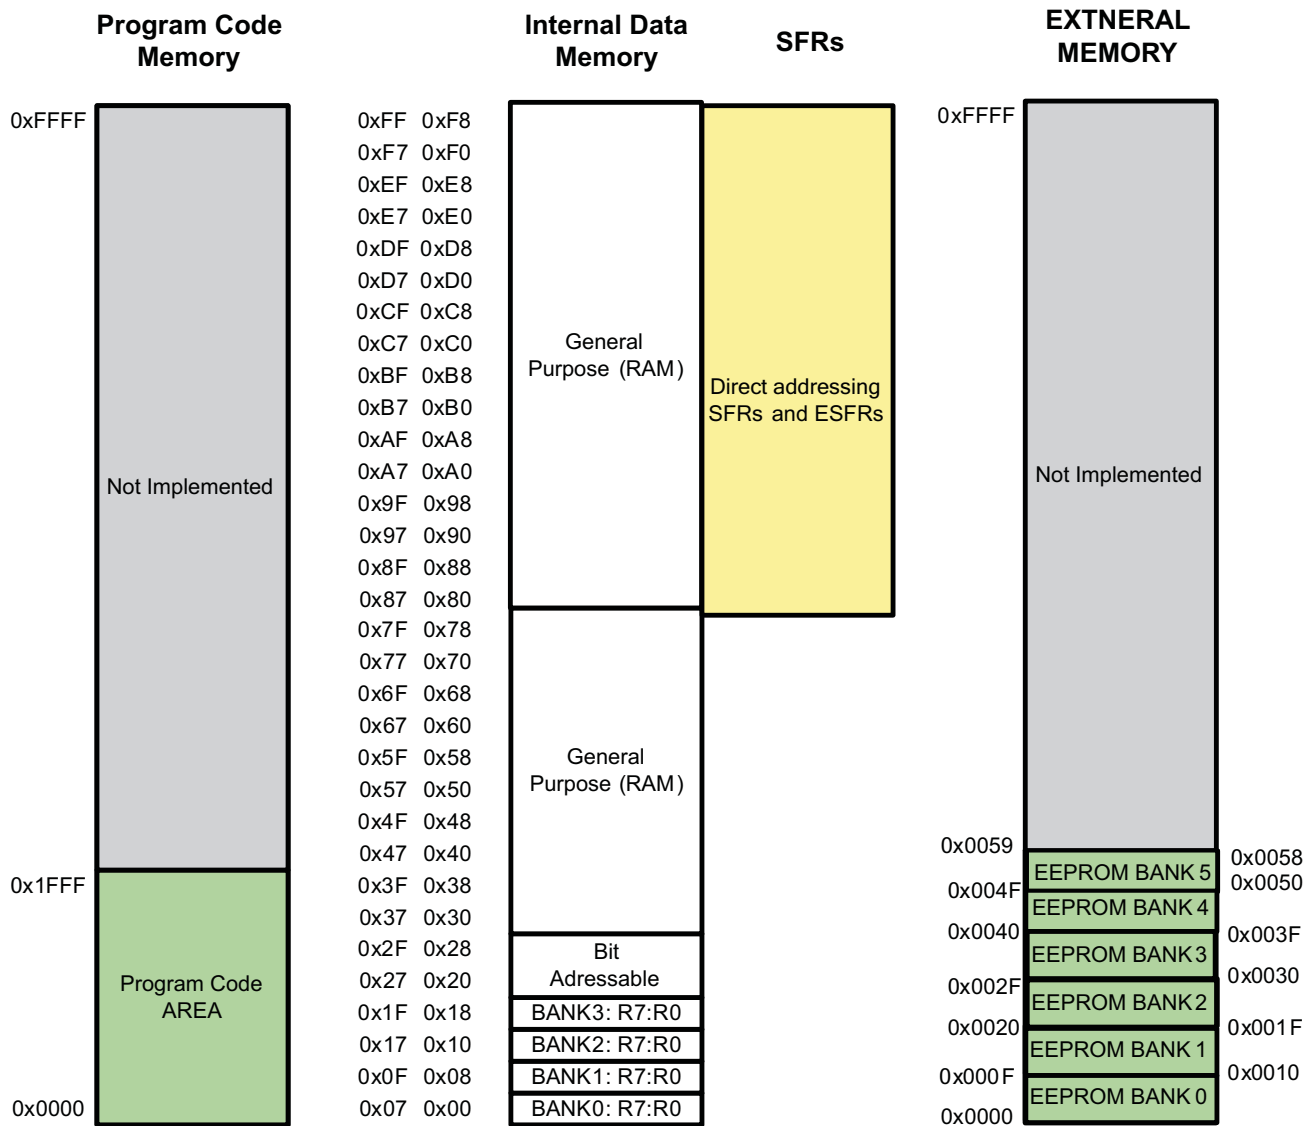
Program Code Memory

Internal Data Memory

SFRs

EXTNERAL MEMORY

0xFFFF

Not Implemented

0x1FFF

Program Code AREA

0x0000

0xFF 0xF8
0xF7 0xF0
0xEF 0xE8
0xE7 0xE0
0xDF 0xD8
0xD7 0xD0
0xCF 0xC8
0xC7 0xC0
0xBF 0xB8
0xB7 0xB0
0xAF 0xA8
0xA7 0xA0
0x9F 0x98
0x97 0x90
0x8F 0x88
0x87 0x80
0x7F 0x78
0x77 0x70
0x6F 0x68
0x67 0x60
0x5F 0x58
0x57 0x50
0x4F 0x48
0x47 0x40
0x3F 0x38
0x37 0x30
0x2F 0x28
0x27 0x20
0x1F 0x18
0x17 0x10
0x0F 0x08
0x07 0x00

General Purpose (RAM)

General Purpose (RAM)

Bit Adressable

BANK3: R7:R0
BANK2: R7:R0
BANK1: R7:R0
BANK0: R7:R0

Direct addressing SFRs and ESFRs

0xFFFF

Not Implemented

0x0059
0x0058
EEPROM BANK 5
0x0050
0x004F
EEPROM BANK 4
0x0040
0x003F
EEPROM BANK 3
0x0030
0x002F
EEPROM BANK 2
0x0020
0x001F
EEPROM BANK 1
0x0010
0x000F
EEPROM BANK 0
0x0000